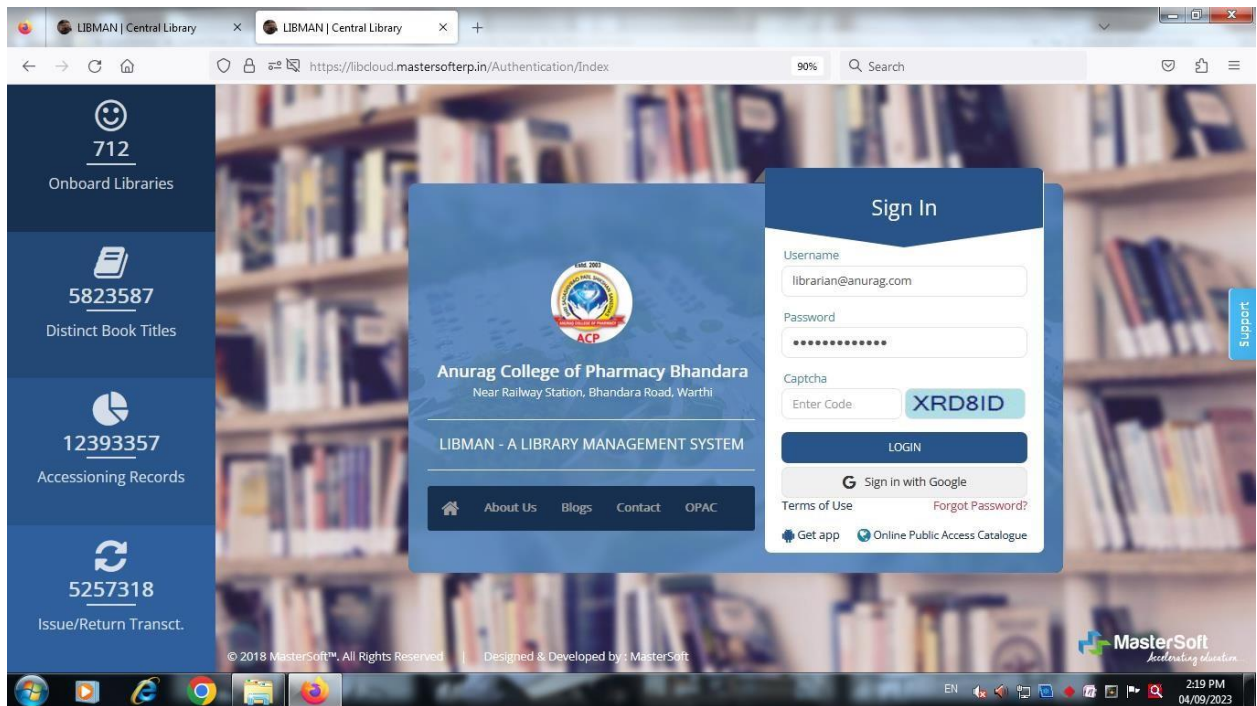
LIBMAN | Central Library
LIBMAN | Central Library
https://libcloud.mastersofterp.in/Authentication/Index
90%
Search

712
Onboard Libraries

5823587
Distinct Book Titles

12393357
Accessioning Records

5257318
Issue/Return Transct.

ESTD. 2003
ACP
Anurag College of Pharmacy Bhandara
Near Railway Station, Bhandara Road, Warthi

LIBMAN - A LIBRARY MANAGEMENT SYSTEM

About Us Blogs Contact OPAC

Sign In
Username
librarian@anurag.com
Password
•••••••••••••
Captcha
Enter Code
XRD8ID
LOGIN
Sign in with Google
Terms of Use
Forgot Password?
Get app
Online Public Access Catalogue

Support

© 2018 MasterSoft™. All Rights Reserved | Designed & Developed by : MasterSoft

MasterSoft
Accelerating education

EN
2:19 PM
04/09/2023